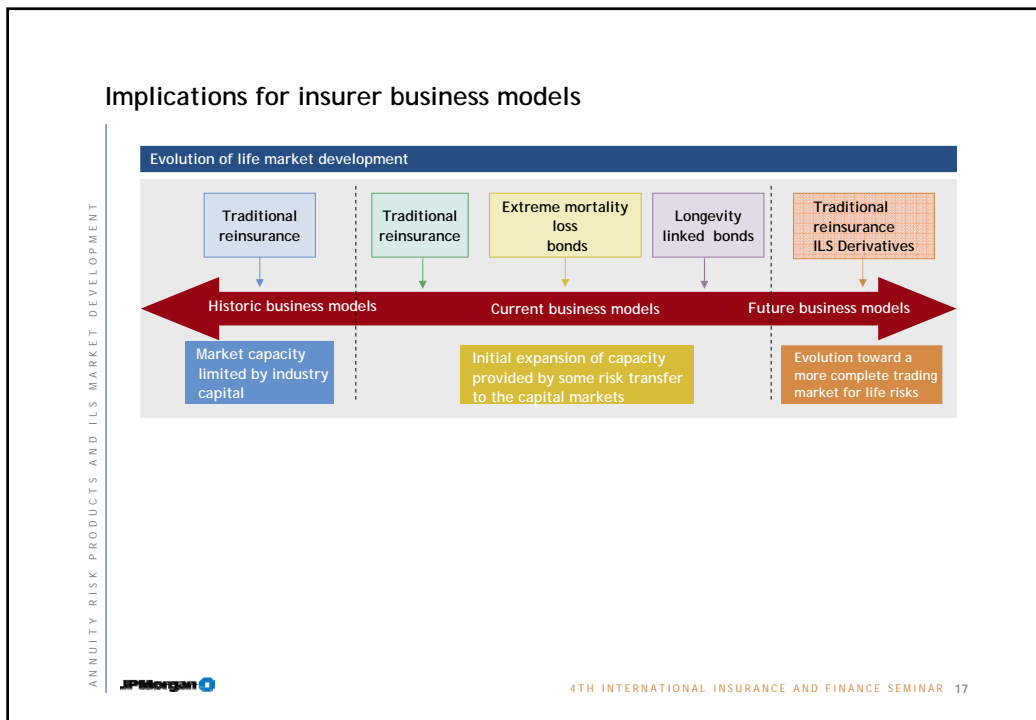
Implications for insurer business models

ANNUITY RISK PRODUCTS AND ILS MARKET DEVELOPMENT

Evolution of life market development

Traditional reinsurance

Traditional reinsurance

Extreme mortality loss bonds

Longevity linked bonds

Traditional reinsurance ILS Derivatives

Historic business models

Current business models

Future business models

Market capacity limited by industry capital

Initial expansion of capacity provided by some risk transfer to the capital markets

Evolution toward a more complete trading market for life risks

JPMorgan

4TH INTERNATIONAL INSURANCE AND FINANCE SEMINAR 17